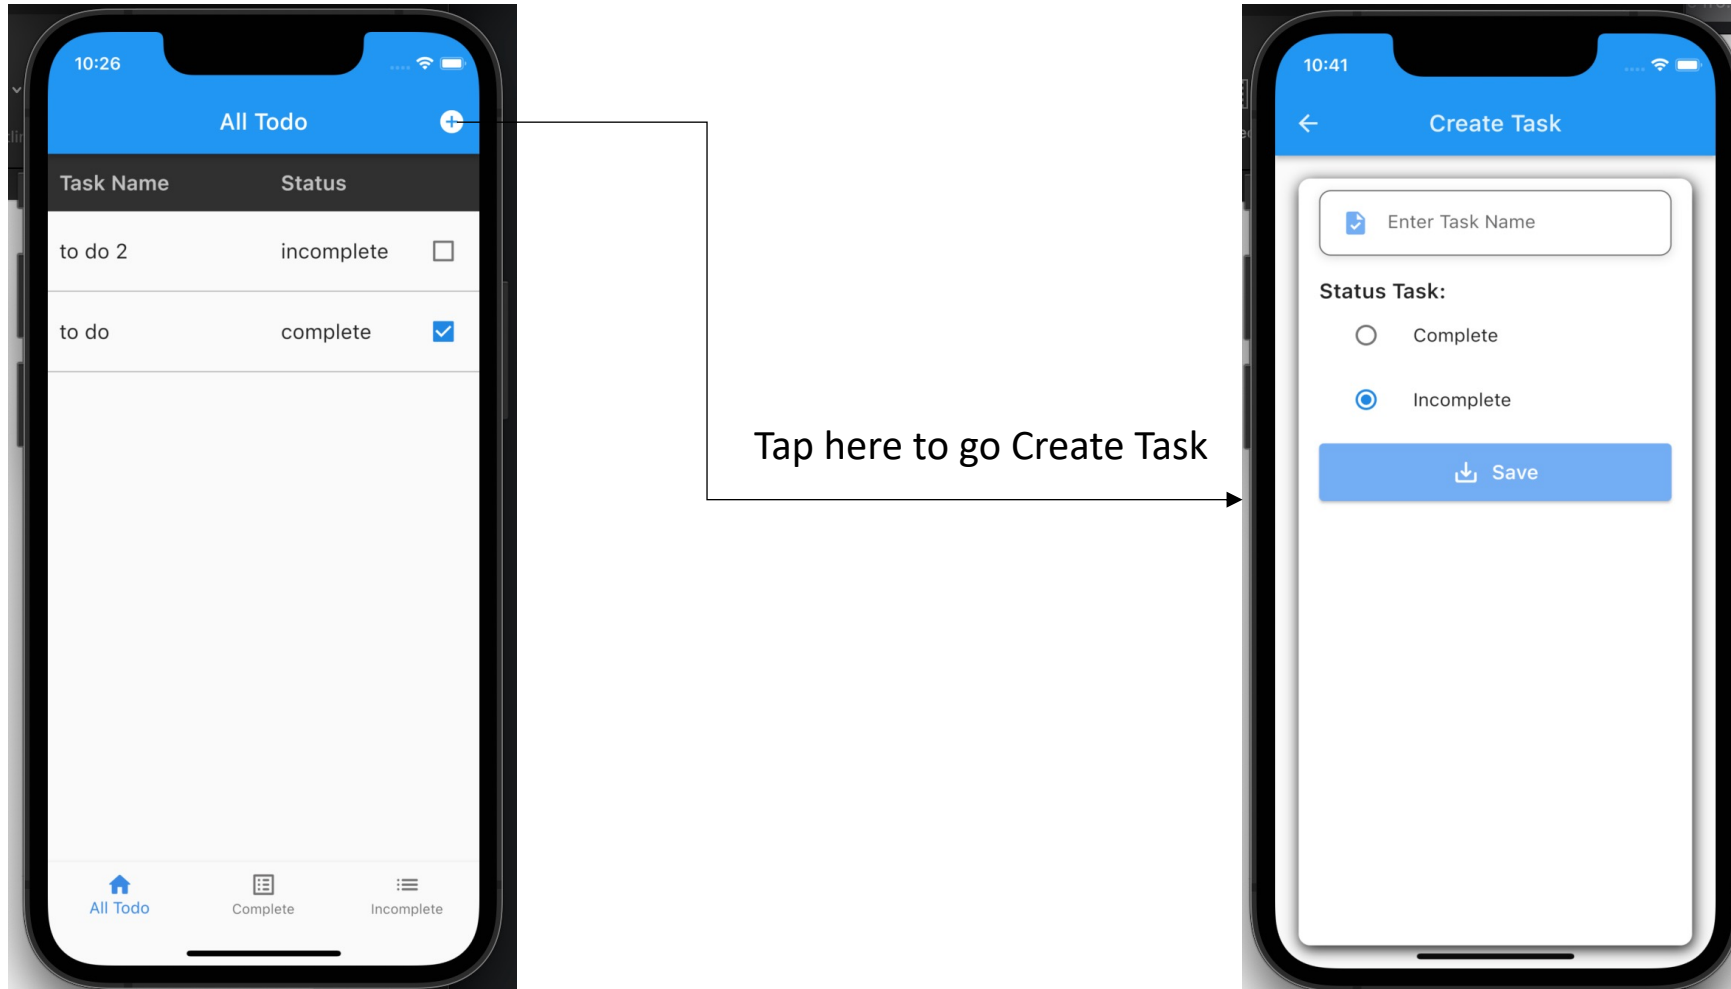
10:26

All Todo

| Task Name | Status |
|---|---|
| to do 2 | incomplete |
| to do | complete |

All Todo
Complete
Incomplete

Tap here to go Create Task

10:41

Create Task

Enter Task Name

Status Task:

Complete

Incomplete

Save